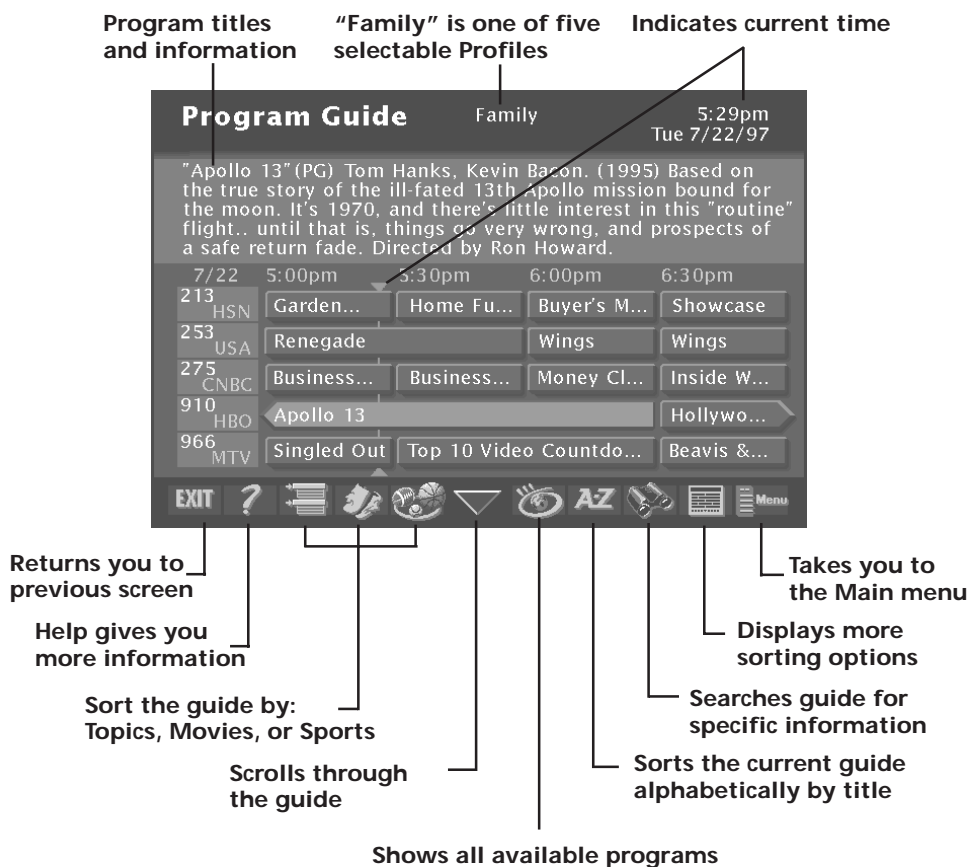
Program titles and information

"Family" is one of five selectable Profiles

Indicates current time

Program Guide Family 5:29pm Tue 7/22/97

"Apollo 13"(PG) Tom Hanks, Kevin Bacon. (1995) Based on the true story of the ill-fated 13th Apollo mission bound for the moon. It's 1970, and there's little interest in this "routine" flight.. until that is, things go very wrong, and prospects of a safe return fade. Directed by Ron Howard.

| 7/22 | 5:00pm | 5:30pm | 6:00pm | 6:30pm |
|---|---|---|---|---|
| 213 HSN | Garden... | Home Fu... | Buyer's M... | Showcase |
| 253 USA | Renegade | | Wings | Wings |
| 275 CNBC | Business... | Business... | Money Cl... | Inside W... |
| 910 HBO | Apollo 13 | | | Hollywo... |
| 966 MTV | Singled Out | Top 10 Video Countdo... | | Beavis &... |

EXIT ? A-Z Menu

Returns you to previous screen

Help gives you more information

Sort the guide by: Topics, Movies, or Sports

Scrolls through the guide

Shows all available programs

Sorts the current guide alphabetically by title

Searches guide for specific information

Displays more sorting options

Takes you to the Main menu